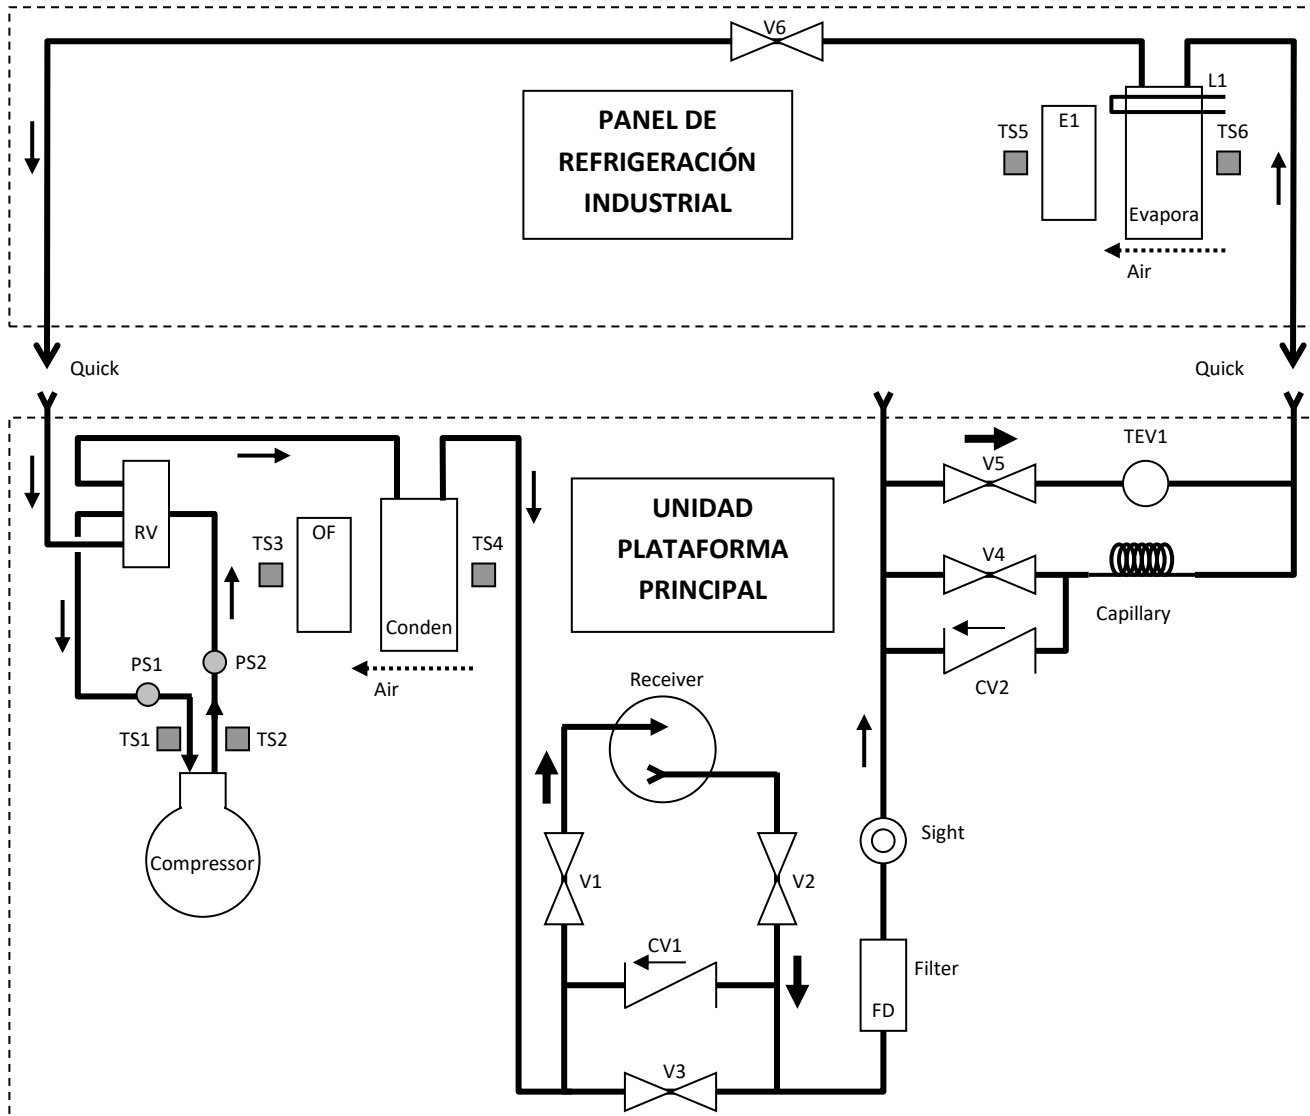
V6

PANEL DE REFRIGERACIÓN INDUSTRIAL

L1

TS5

E1

TS6

Evapora

Air

Quick

Quick

TEV1

V5

RV

TS3

OF

TS4

UNIDAD PLATAFORMA PRINCIPAL

V4

Conden

Capillary

PS1

PS2

Air

CV2

Receiver

TS1

TS2

Sight

Compressor

V1

V2

CV1

Filter

FD

V3